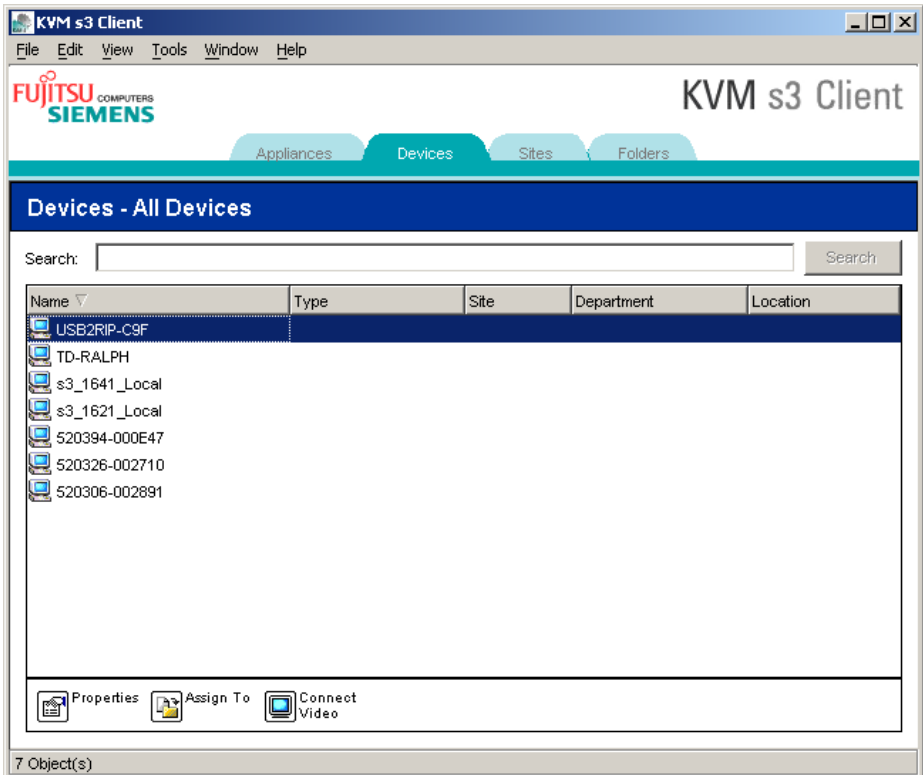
KVM s3 Client

File Edit View Tools Window Help

FUJITSU COMPUTERS SIEMENS

KVM s3 Client

Appliances Devices Sites Folders

Devices - All Devices

Search:

Search

| Name | Type | Site | Department | Location |
|---|---|---|---|---|
| USB2RIP-C9F | | | | |
| TD-RALPH | | | | |
| s3_1641_Local | | | | |
| s3_1621_Local | | | | |
| 520394-000E47 | | | | |
| 520326-002710 | | | | |
| 520306-002891 | | | | |

Properties Assign To Connect Video

7 Object(s)